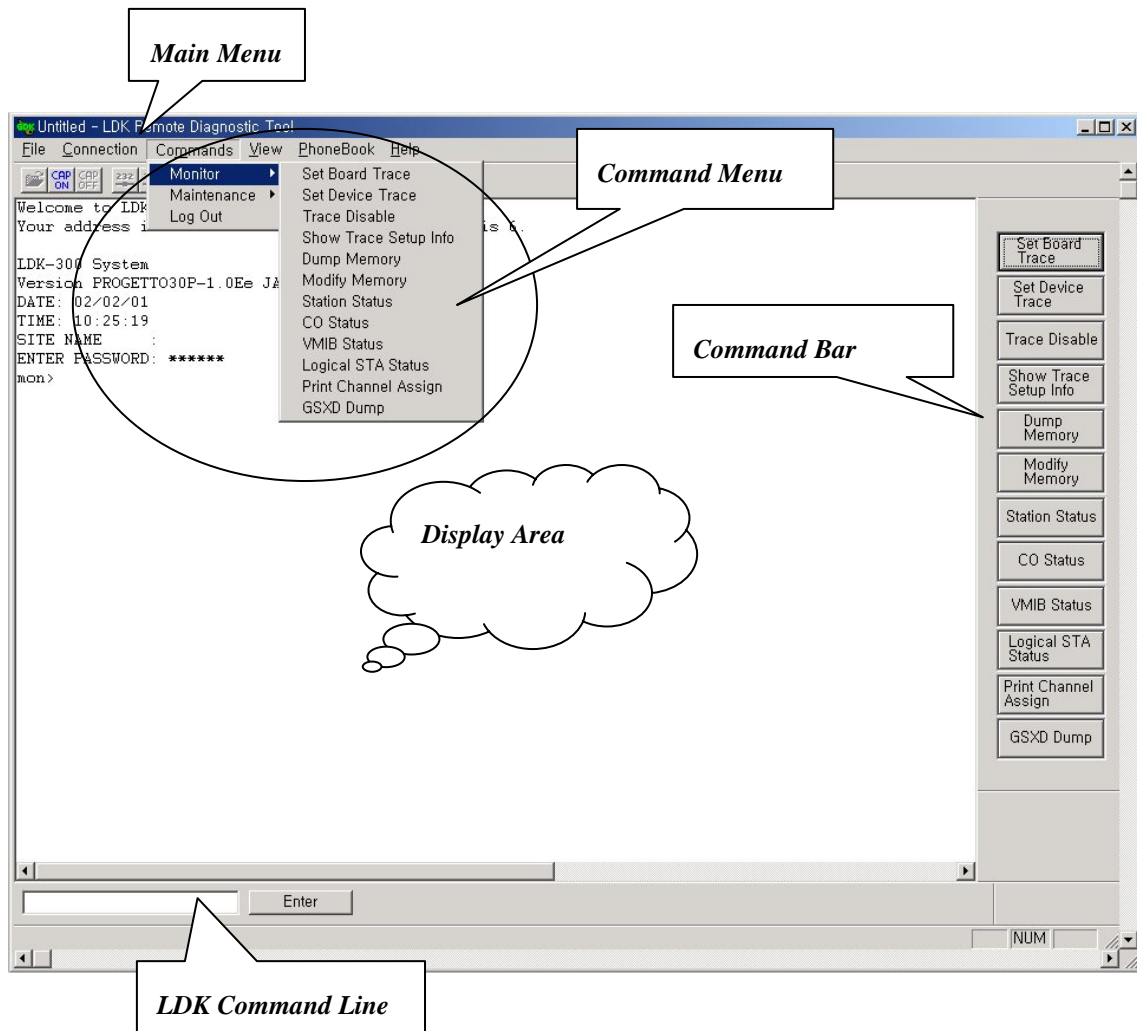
Main Menu

Untitled - LDK Remote Diagnostic Tool

File Connection Commands View PhoneBook Help

CAP ON CAP OFF 232

Monitor
Maintenance
Log Out

Set Board Trace
Set Device Trace
Trace Disable
Show Trace Setup Info
Dump Memory
Modify Memory
Station Status
CO Status
VMIB Status
Logical STA Status
Print Channel Assign
GSXD Dump

Command Menu

Welcome to LDK
Your address i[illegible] is 6.

LDK-300 System
Version PROGETTO30P-1.0Ee JA
DATE: 02/02/01
TIME: 10:25:19
SITE NAME :
ENTER PASSWORD: ******
mon>

Display Area

Command Bar

Set Board Trace
Set Device Trace
Trace Disable
Show Trace Setup Info
Dump Memory
Modify Memory
Station Status
CO Status
VMIB Status
Logical STA Status
Print Channel Assign
GSXD Dump

Enter

NUM

LDK Command Line